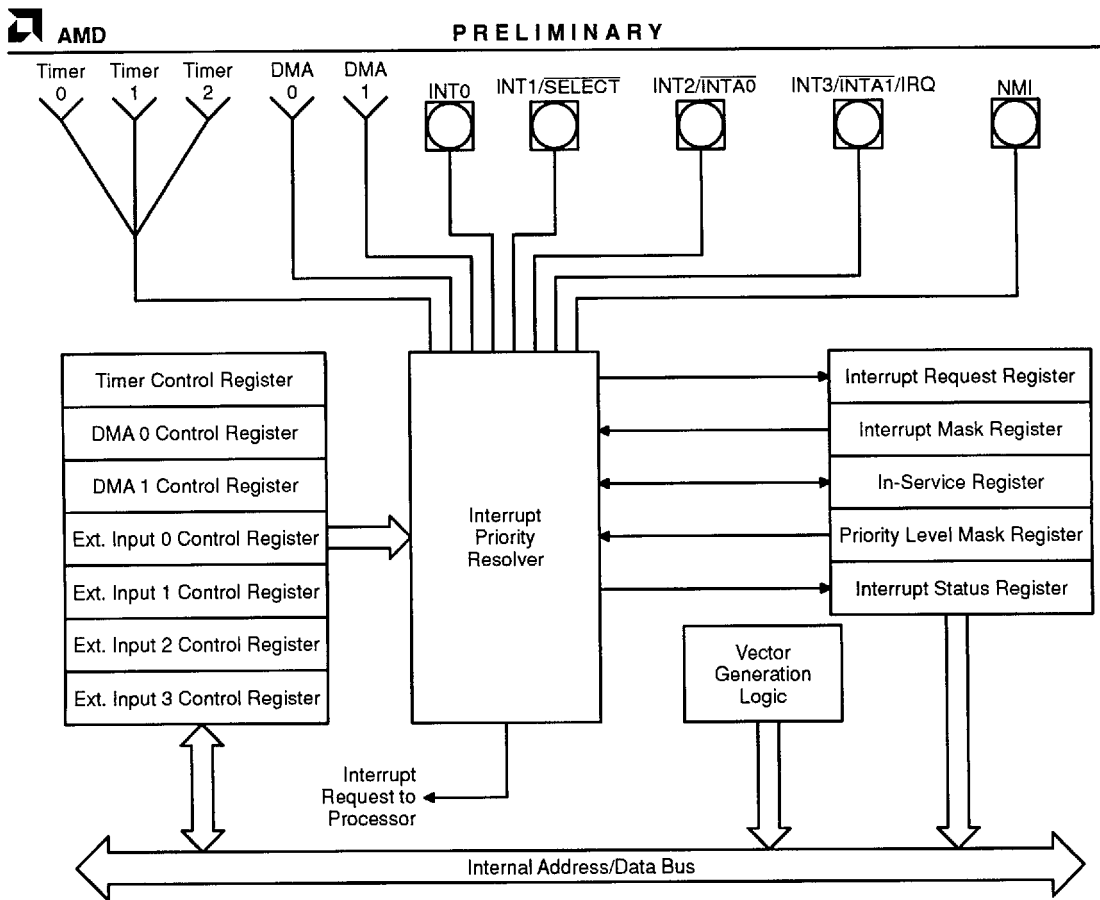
AMD

PRELIMINARY

Timer 0
Timer 1
Timer 2
DMA 0
DMA 1
INT0
INT1/$\overline{\text{SELECT}}$
INT2/$\overline{\text{INTA0}}$
INT3/$\overline{\text{INTA1}}$/IRQ
NMI

Timer Control Register
DMA 0 Control Register
DMA 1 Control Register
Ext. Input 0 Control Register
Ext. Input 1 Control Register
Ext. Input 2 Control Register
Ext. Input 3 Control Register

Interrupt Priority Resolver

Interrupt Request Register
Interrupt Mask Register
In-Service Register
Priority Level Mask Register
Interrupt Status Register

Vector Generation Logic

Interrupt Request to Processor

Internal Address/Data Bus